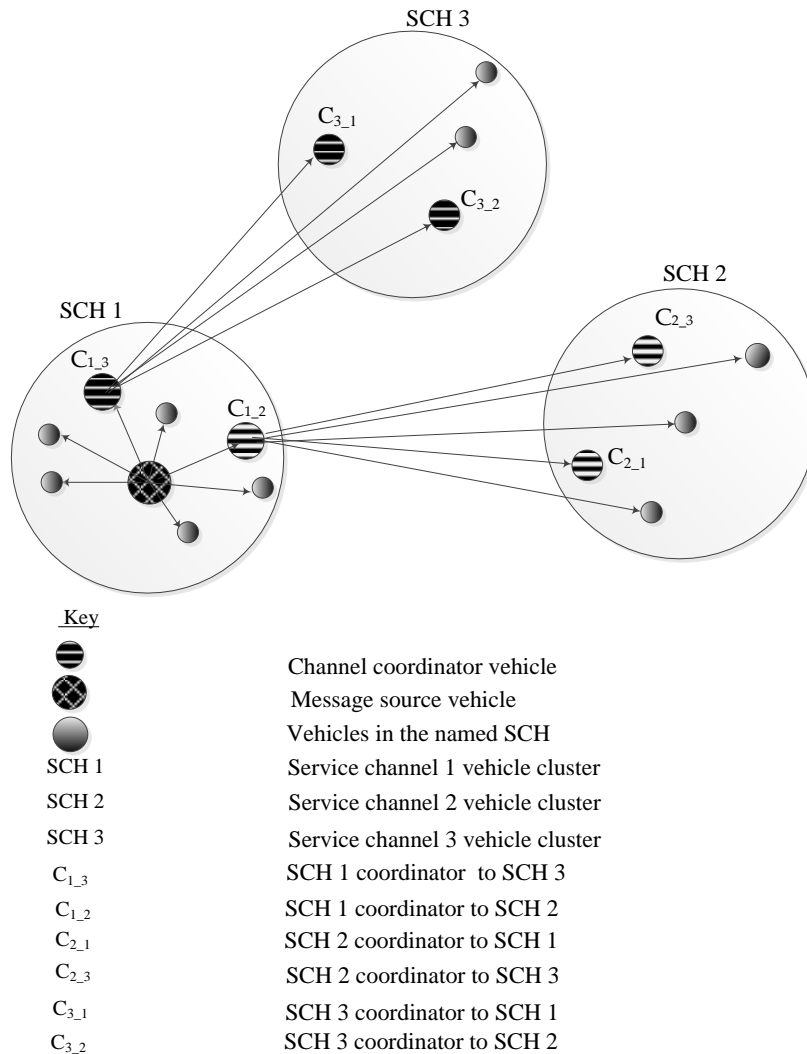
SCH 3

$C_{3\_1}$

$C_{3\_2}$

SCH 2

$C_{2\_3}$

SCH 1

$C_{1\_3}$

$C_{1\_2}$

$C_{2\_1}$

Key

| | |
|---|---|
| | Channel coordinator vehicle |
| | Message source vehicle |
| | Vehicles in the named SCH |
| SCH 1 | Service channel 1 vehicle cluster |
| SCH 2 | Service channel 2 vehicle cluster |
| SCH 3 | Service channel 3 vehicle cluster |
| $C_{1\_3}$ | SCH 1 coordinator to SCH 3 |
| $C_{1\_2}$ | SCH 1 coordinator to SCH 2 |
| $C_{2\_1}$ | SCH 2 coordinator to SCH 1 |
| $C_{2\_3}$ | SCH 2 coordinator to SCH 3 |
| $C_{3\_1}$ | SCH 3 coordinator to SCH 1 |
| $C_{3\_2}$ | SCH 3 coordinator to SCH 2 |